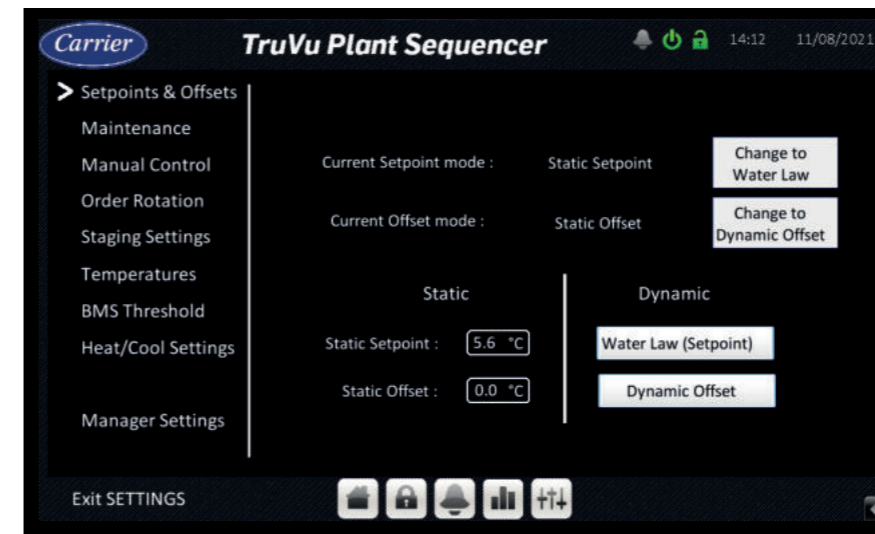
Carrier TruVu Plant Sequencer 14:12 11/08/2021

> Setpoints & Offsets
Maintenance
Manual Control
Order Rotation
Staging Settings
Temperatures
BMS Threshold
Heat/Cool Settings

Manager Settings

Current Setpoint mode : Static Setpoint Change to Water Law

Current Offset mode : Static Offset Change to Dynamic Offset

Static

Static Setpoint : 5.6 °C

Static Offset : 0.0 °C

Dynamic

Water Law (Setpoint)

Dynamic Offset

Exit SETTINGS